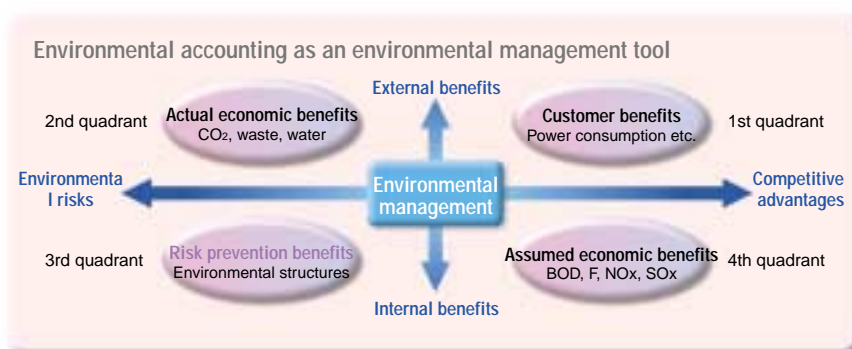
Environmental accounting as an environmental management tool

External benefits

2nd quadrant

Actual economic benefits
$CO_2$, waste, water

Customer benefits
Power consumption etc.

1st quadrant

Environmental risks

Environmental management

Competitive advantages

3rd quadrant

Risk prevention benefits
Environmental structures

Assumed economic benefits
BOD, F, NOx, SOx

4th quadrant

Internal benefits